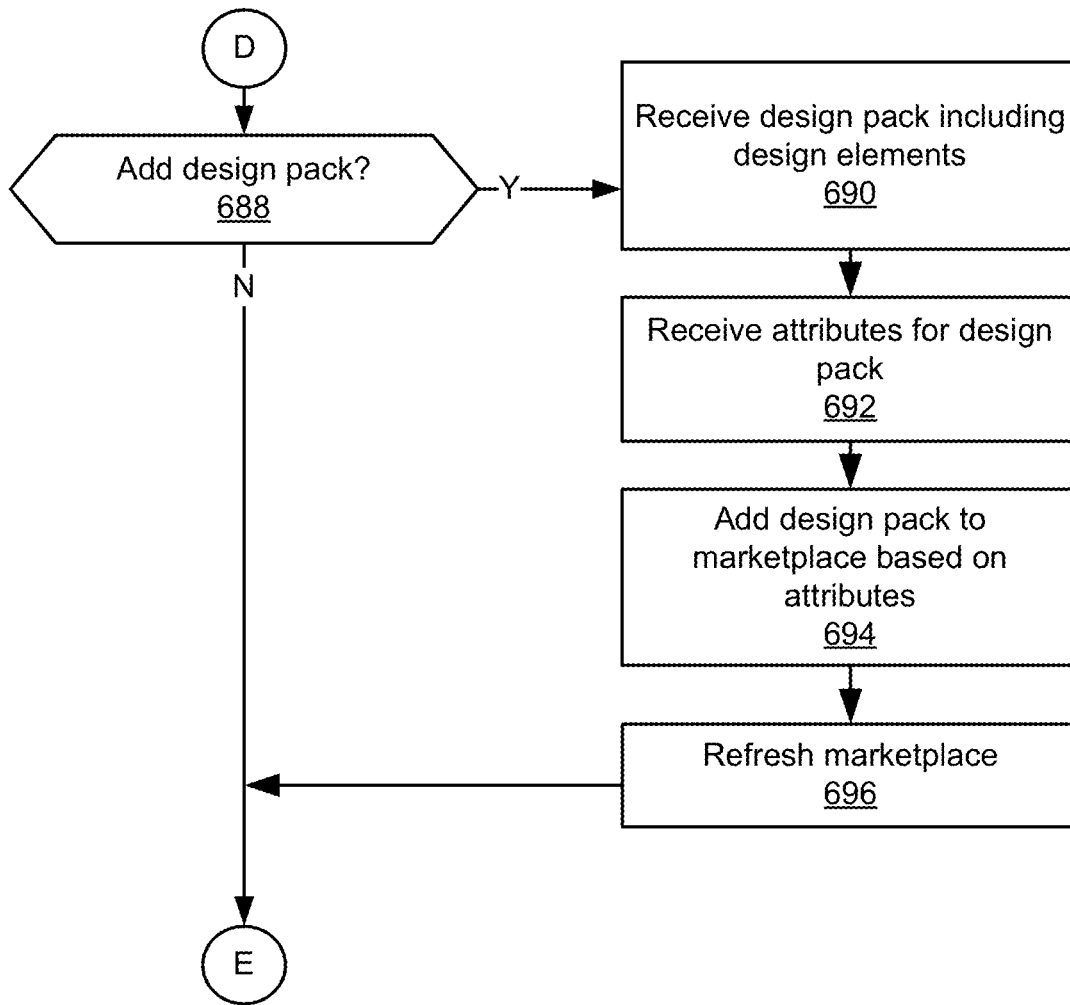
D

Add design pack?
688

Y

N

Receive design pack including design elements
690

Receive attributes for design pack
692

Add design pack to marketplace based on attributes
694

Refresh marketplace
696

E